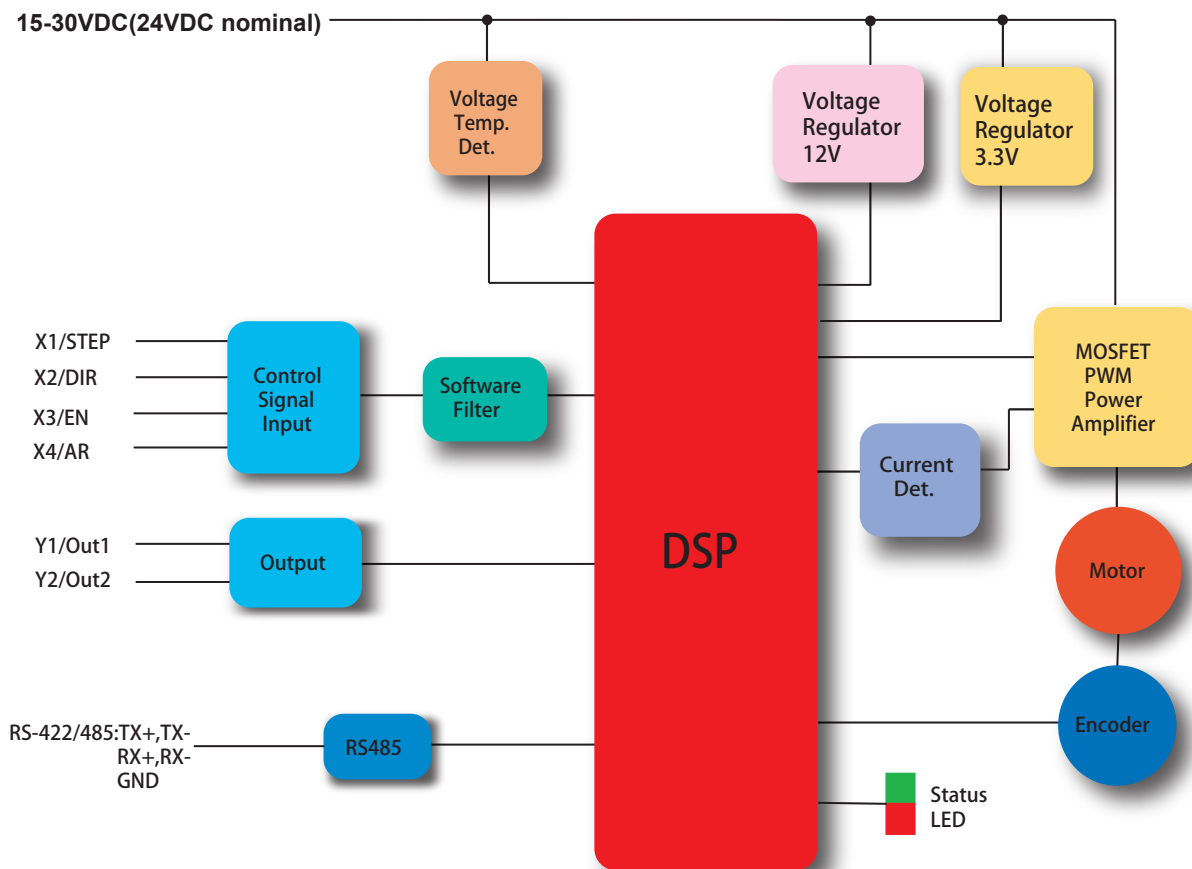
15-30VDC(24VDC nominal)

Voltage Temp. Det.

Voltage Regulator 12V

Voltage Regulator 3.3V

X1/STEP
X2/DIR
X3/EN
X4/AR

Control Signal Input

Software Filter

MOSFET PWM Power Amplifier

Current Det.

Y1/Out1
Y2/Out2

Output

DSP

Motor

Encoder

RS-422/485:TX+,TX-
RX+,RX-
GND

RS485

Status LED